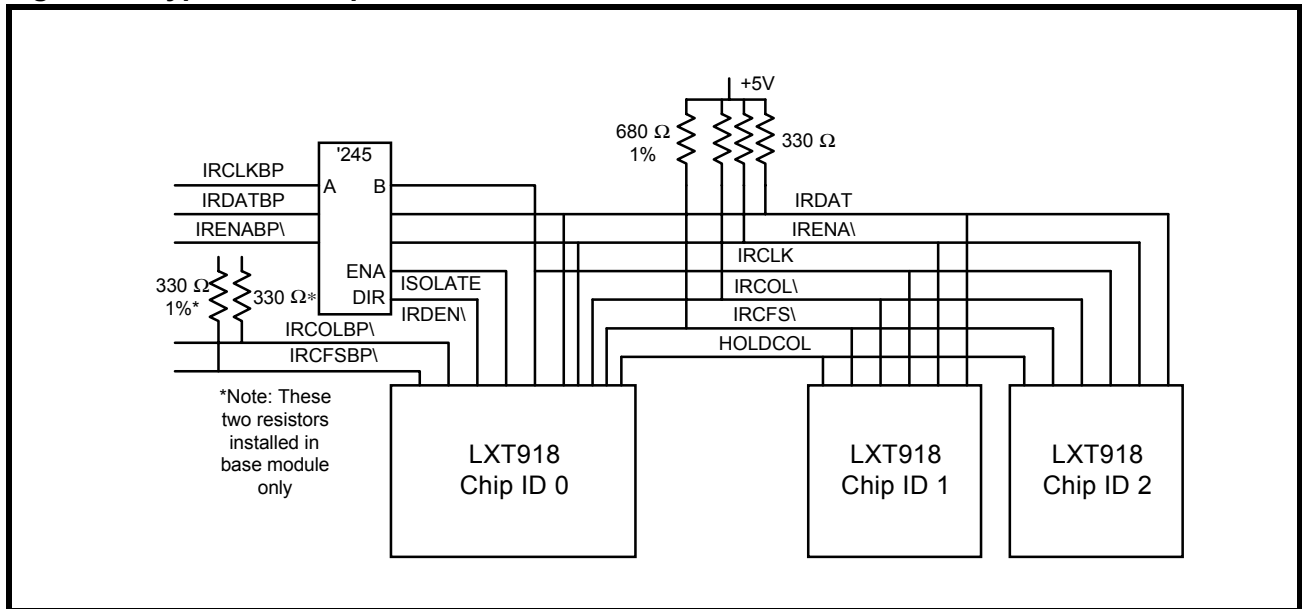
+5V

680 Ω
1%

330 Ω

'245

IRCLKBP

A

B

IRDATBP

IRENABP\

ENA

DIR

ISOLATE

IRDEN\

330 Ω
1%*

330 Ω*

IRCOLBP\

IRCFSBP\

IRDAT

IRENA\

IRCLK

IRCOL\

IRCFS\

HOLDCOL

*Note: These two resistors installed in base module only

LXT918
Chip ID 0

LXT918
Chip ID 1

LXT918
Chip ID 2